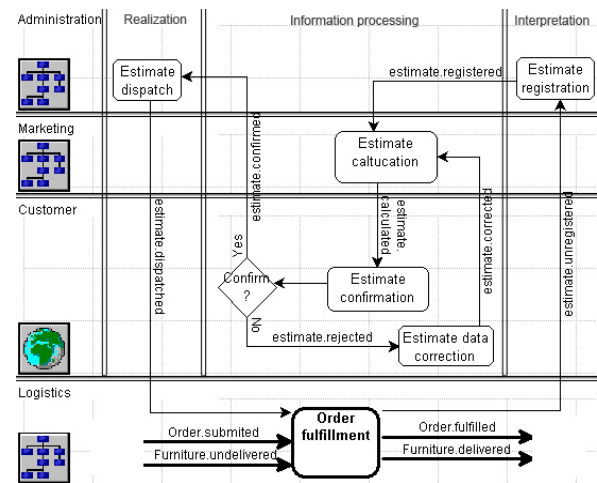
Administration
Realization
Information processing
Interpretation

Estimate dispatch
estimate.registered
Estimate registration

Marketing
Estimate caltucation
estimate.confirmed

Customer
estimate.dispatched
estimate.calculated
estimate.corrected
estimate.unregistered
Yes
Confirm ?
Estimate confirmation
No
estimate.rejected
Estimate data correction

Logistics
Order fulfillment
Order.submited
Furniture.undelivered
Order.fulfilled
Furniture.delivered